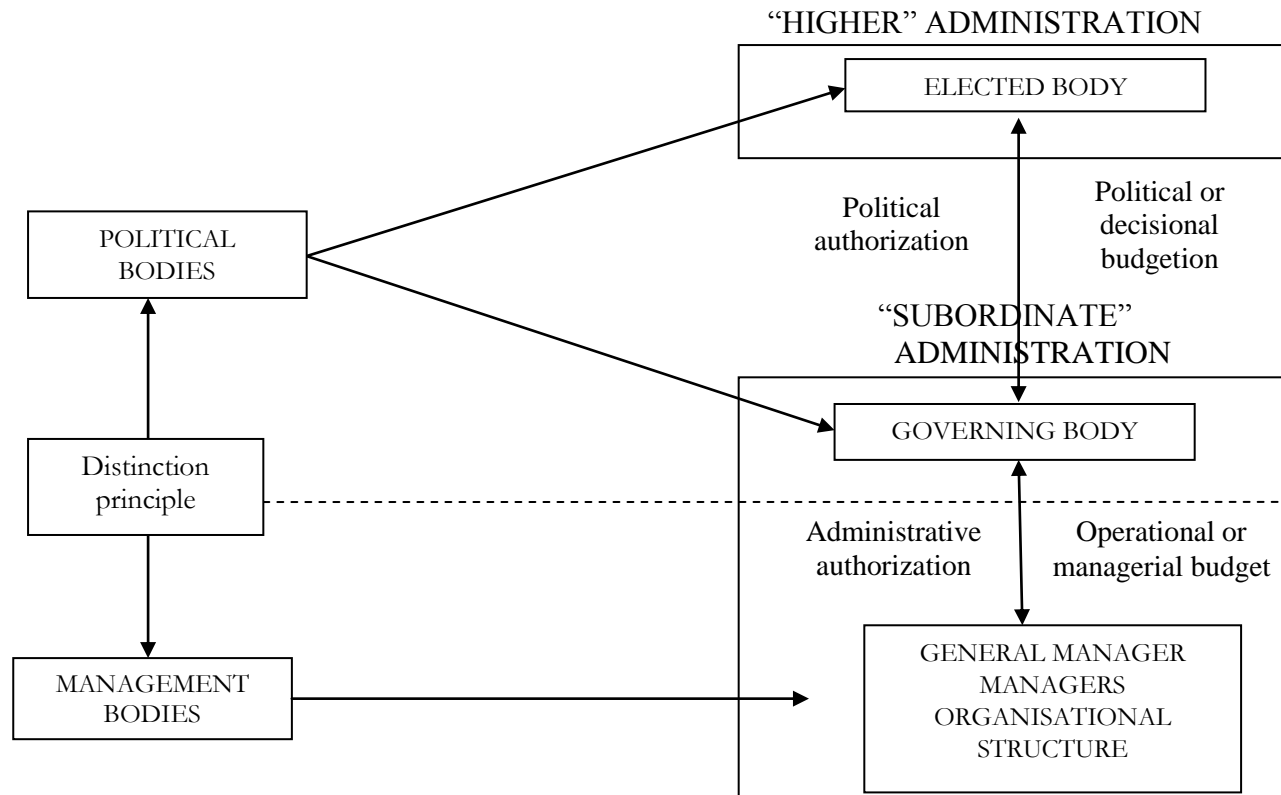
“HIGHER” ADMINISTRATION

ELECTED BODY

POLITICAL BODIES

Political authorization

Political or decisional budgetion

“SUBORDINATE” ADMINISTRATION

GOVERNING BODY

Distinction principle

Administrative authorization

Operational or managerial budget

MANAGEMENT BODIES

GENERAL MANAGER
MANAGERS
ORGANISATIONAL STRUCTURE